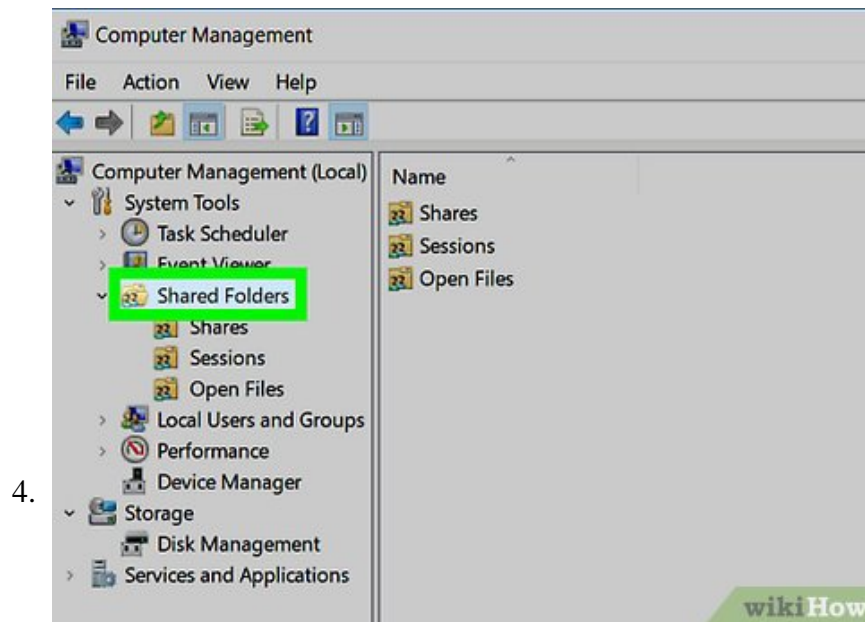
4.

Computer Management

File Action View Help

Computer Management (Local)
System Tools
Task Scheduler
Event Viewer
Shared Folders
Shares
Sessions
Open Files
Local Users and Groups
Performance
Device Manager
Storage
Disk Management
Services and Applications

Name
Shares
Sessions
Open Files

wikiHow